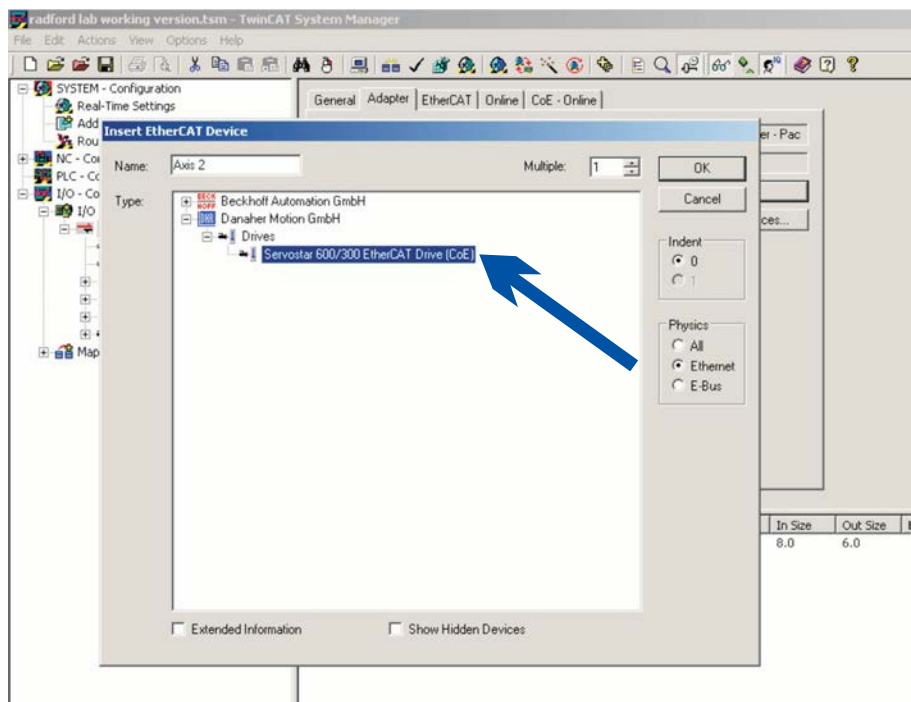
radford lab working version.tsm - TwinCAT System Manager

File Edit Actions View Options Help

SYSTEM - Configuration
Real-Time Settings
Add
Rou
NC - Co
PLC - Co
I/O - Co
I/O
Map

General Adapter EtherCAT Online CoE - Online

er - Pac

ces...

Insert EtherCAT Device

Name: Axis 2

Multiple: 1

OK

Cancel

Type:

Beckhoff Automation GmbH
Danaher Motion GmbH
Drives
Servostar 600/300 EtherCAT Drive (CoE)

Indent
0
1

Physics
All
Ethernet
E-Bus

Extended Information

Show Hidden Devices

| In Size | Out Size |
|---|---|
| 8.0 | 6.0 |